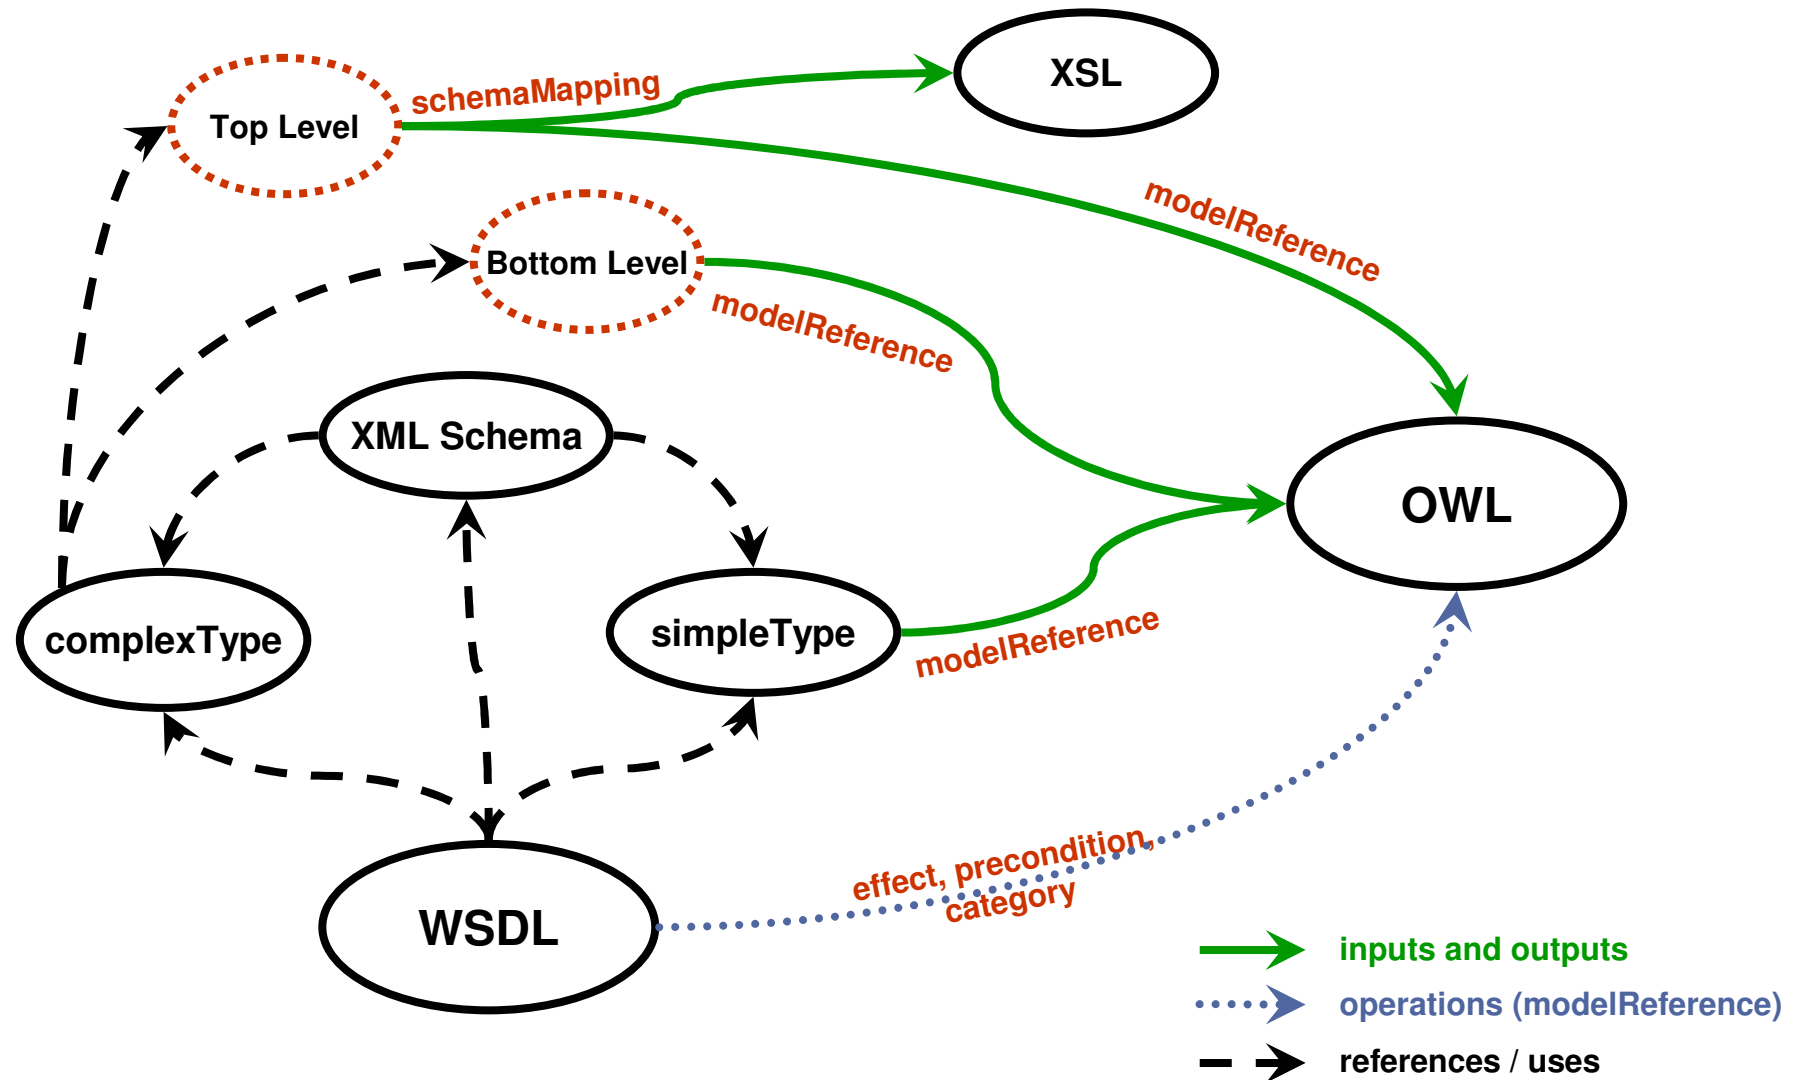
XSL

Top Level

schemaMapping

modelReference

Bottom Level

modelReference

XML Schema

OWL

complexType

simpleType

modelReference

WSDL

effect, precondition, category

inputs and outputs

operations (modelReference)

references / uses